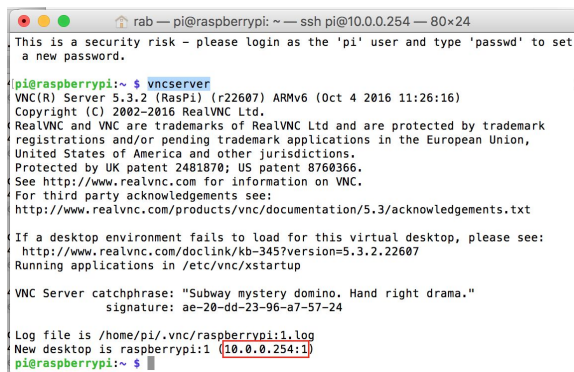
rab — pi@raspberrypi: ~ — ssh pi@10.0.0.254 — 80×24

This is a security risk - please login as the 'pi' user and type 'passwd' to set a new password.

pi@raspberrypi:~ $ vncserver
VNC(R) Server 5.3.2 (RasPi) (r22607) ARMv6 (Oct 4 2016 11:26:16)
Copyright (C) 2002-2016 RealVNC Ltd.
RealVNC and VNC are trademarks of RealVNC Ltd and are protected by trademark registrations and/or pending trademark applications in the European Union, United States of America and other jurisdictions.
Protected by UK patent 2481870; US patent 8760366.
See http://www.realvnc.com for information on VNC.
For third party acknowledgements see:
http://www.realvnc.com/products/vnc/documentation/5.3/acknowledgements.txt

If a desktop environment fails to load for this virtual desktop, please see:
http://www.realvnc.com/doclink/kb-345?version=5.3.2.22607
Running applications in /etc/vnc/xstartup

VNC Server catchphrase: "Subway mystery domino. Hand right drama."
signature: ae-20-dd-23-96-a7-57-24

Log file is /home/pi/.vnc/raspberrypi:1.log
New desktop is raspberrypi:1 (10.0.0.254:1)
pi@raspberrypi:~ $